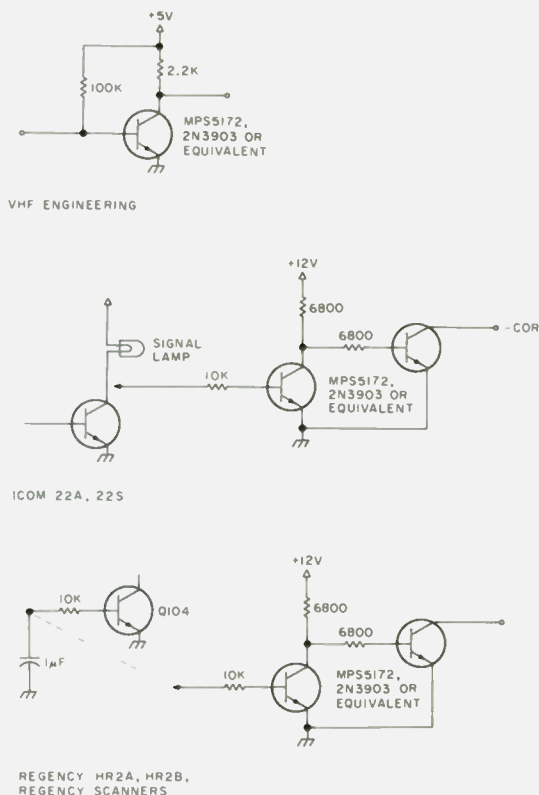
+5V

100K

2.2K

MPS5172, 2N3903 OR EQUIVALENT

VHF ENGINEERING

+12V

6800

SIGNAL LAMP

6800

-COR

10K

MPS5172, 2N3903 OR EQUIVALENT

ICOM 22A, 22S

+12V

10K

Q104

6800

6800

1μF

10K

MPS5172, 2N3903 OR EQUIVALENT

REGENCY HR2A, HR2B, REGENCY SCANNERS